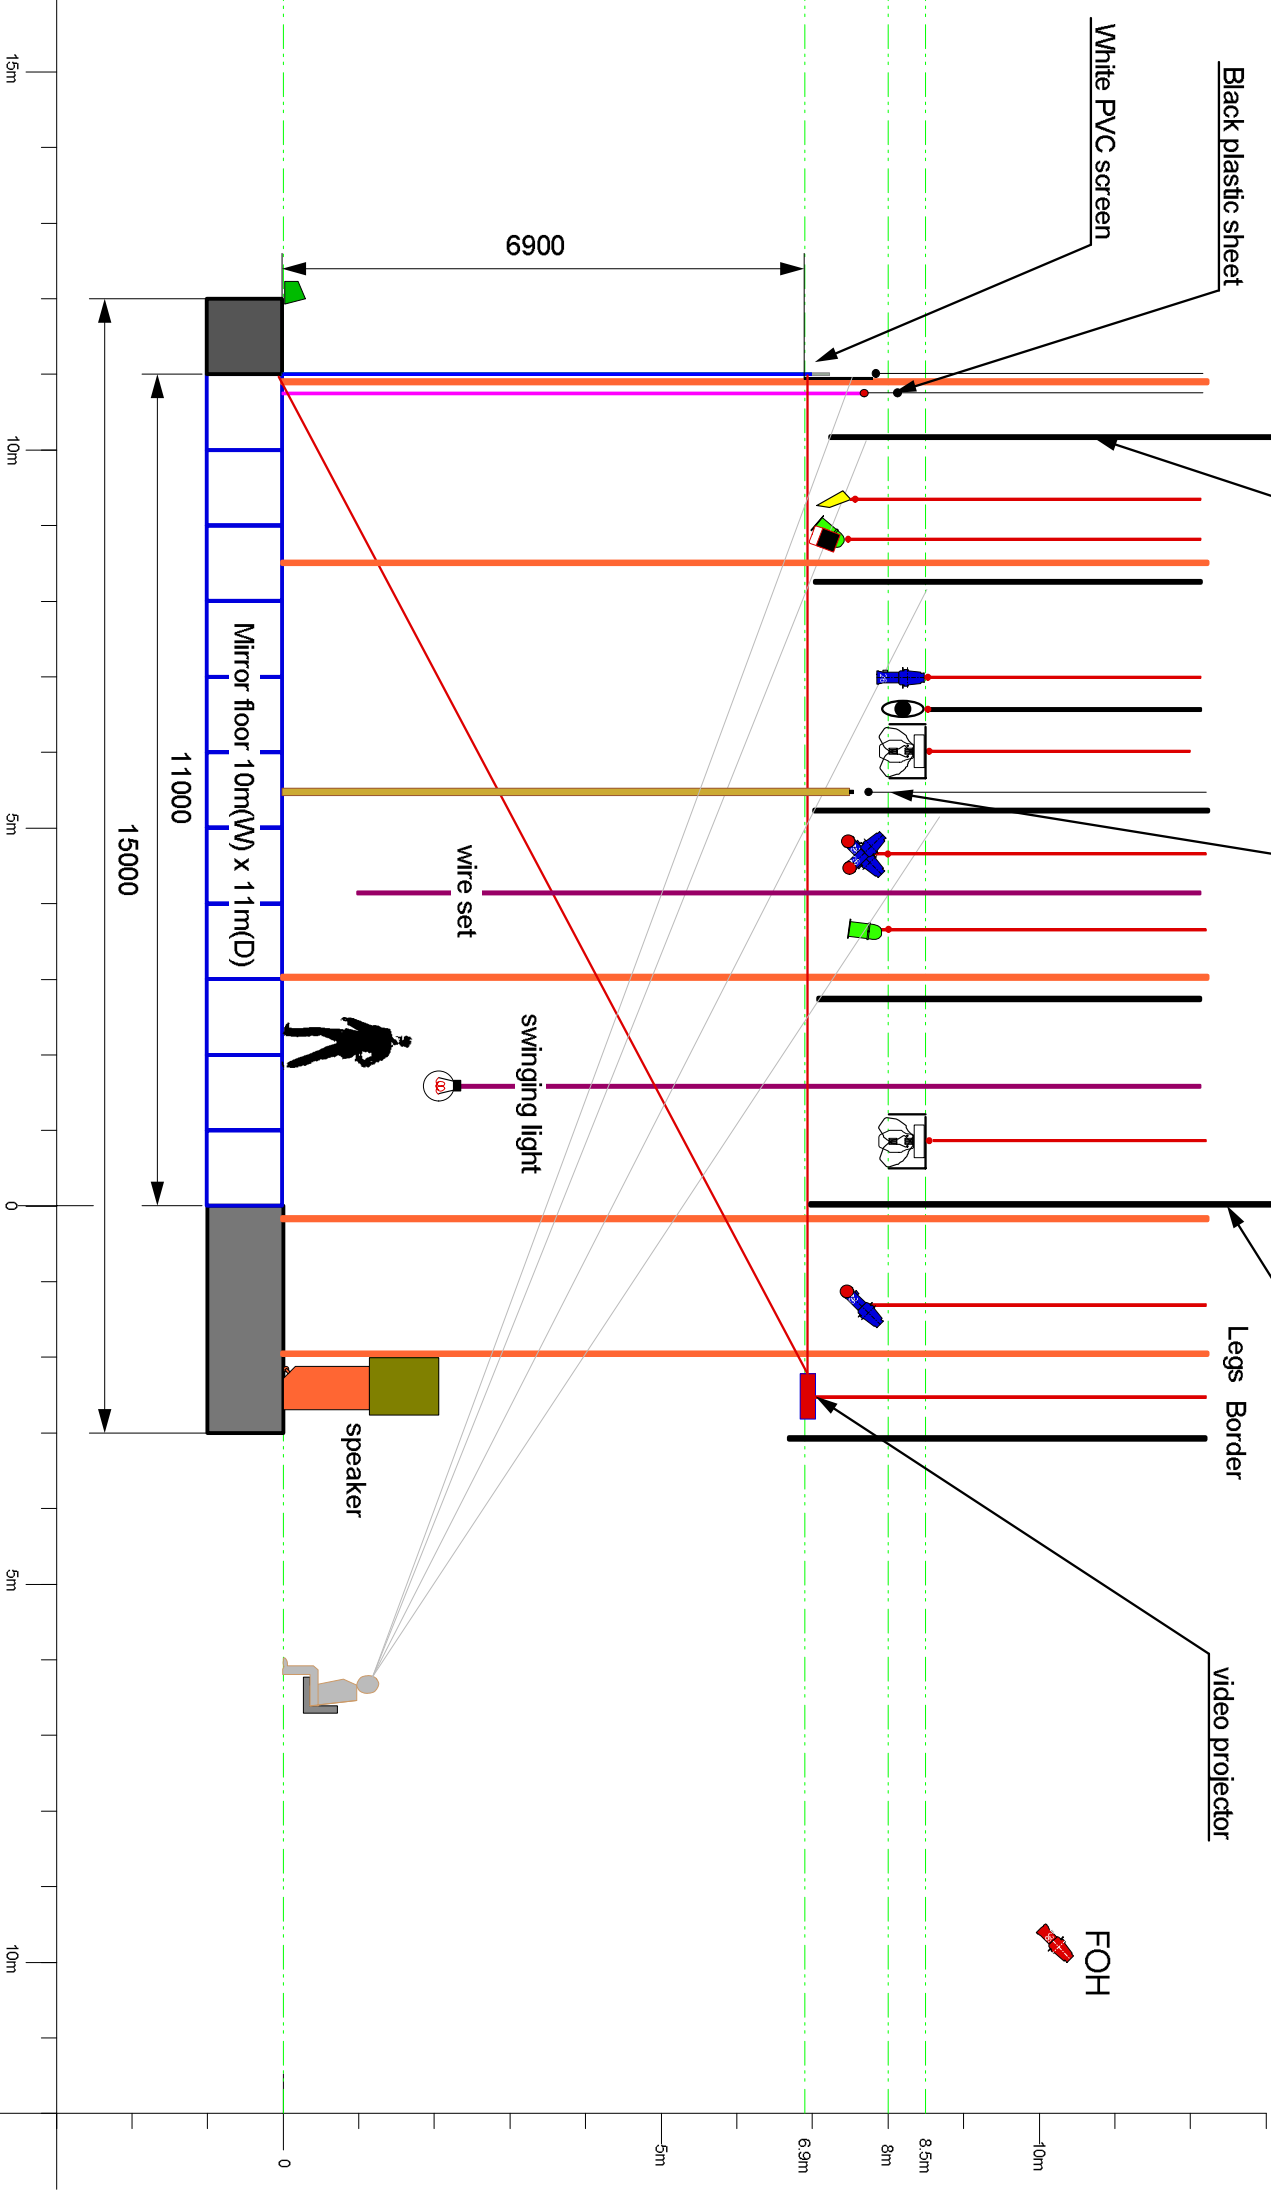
White PVC screen

Black plastic sheet

6900

15m

10m

5m

0

5m

10m

11000

15000

Mirror floor 10m(W) x 11m(D)

wire set

swinging light

speaker

Legs Border

video projector

FOH

0

5m

6.9m

8m

8.5m

10m